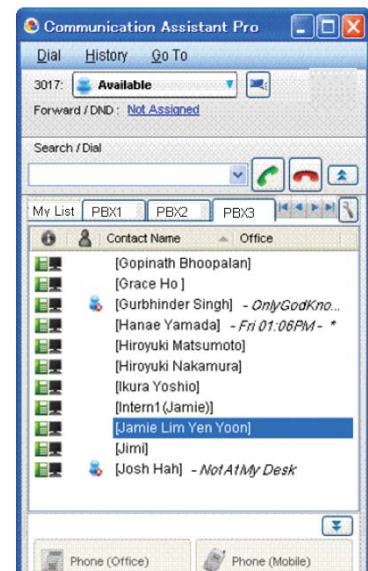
Communication Assistant Pro

Dial History Go To

3017: Available

Forward / DND : Not Assigned

Search / Dial

My List PBX1 PBX2 PBX3

Contact Name Office

[Gopinath Bhoopalan]
[Grace Ho ]
[Gurbhinder Singh] - OnlyGodKno...
[Hanae Yamada] - Fri 01:06PM - *
[Hiroyuki Matsumoto]
[Hiroyuki Nakamura]
[Ikura Yoshio]
[Intern1(Jamie)]
[Jamie Lim Yen Yoon]
[Jimi]
[Josh Hah] - NotAtMy Desk

Phone (Office) Phone (Mobile)